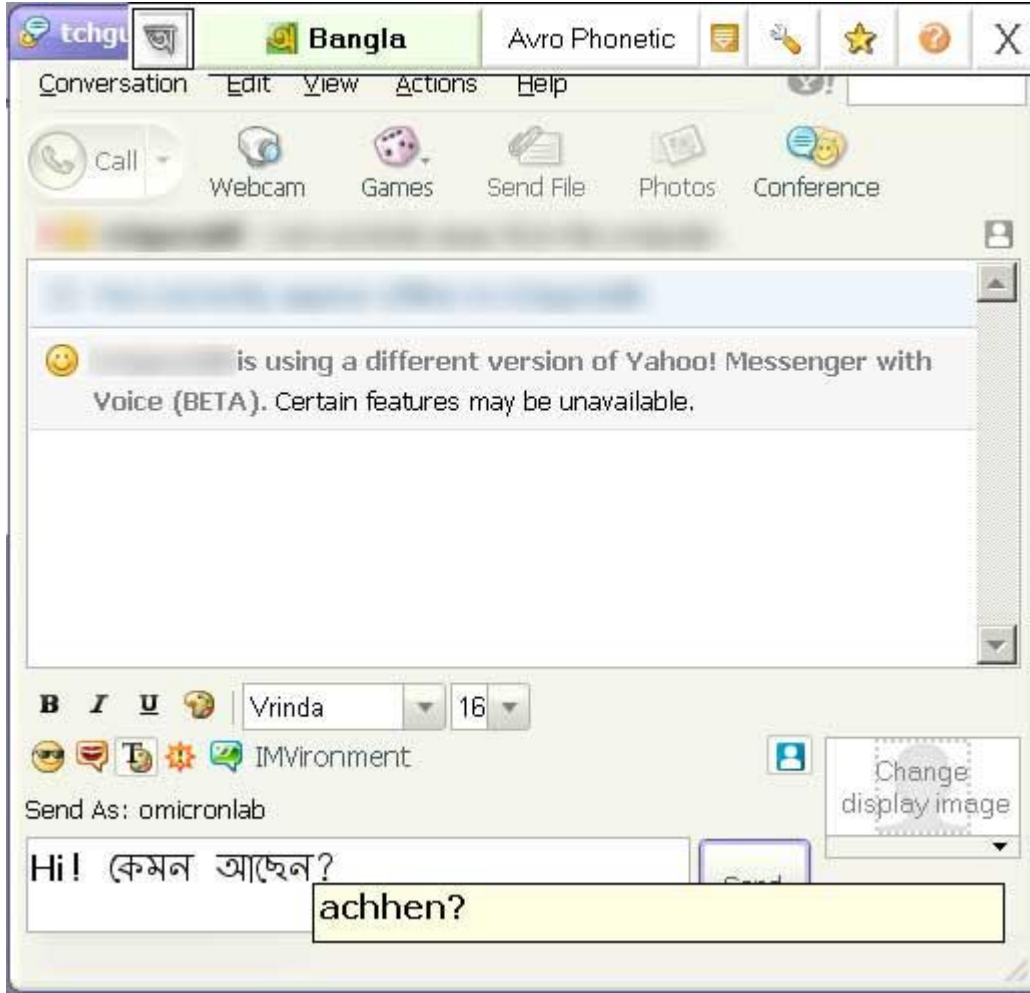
tchgu অ Bangla Avro Phonetic X

Conversation Edit View Actions Help

Call Webcam Games Send File Photos Conference

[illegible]

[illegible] is using a different version of Yahoo! Messenger with Voice (BETA). Certain features may be unavailable.

B I U Vrinda 16

IMVironment

Change display image

Send As: omicronlab

Hi! কেমন আছেন?

achhen?